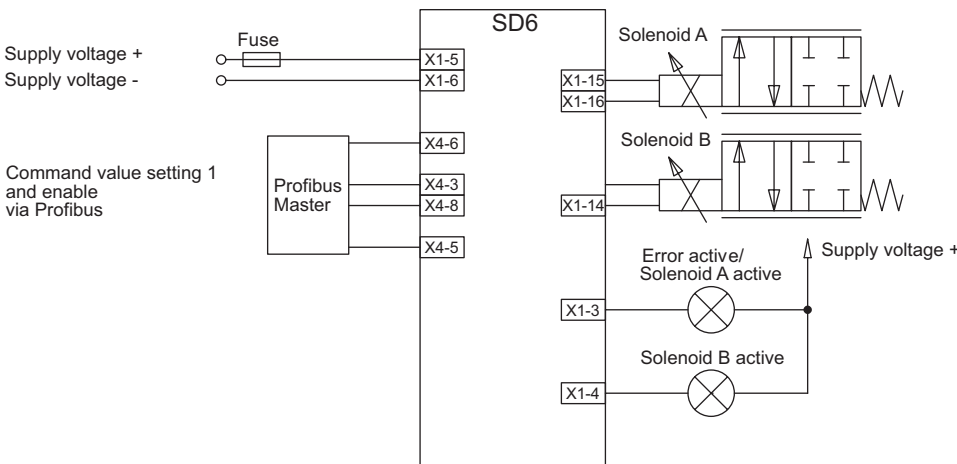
SD6

Fuse

Supply voltage +
Supply voltage -

X1-5
X1-6

Solenoid A

X1-15
X1-16

Solenoid B

X4-6

Command value setting 1 and enable via Profibus

Profibus Master

X4-3
X4-8

X1-14

X4-5

Supply voltage +

Error active/ Solenoid A active

X1-3

Solenoid B active

X1-4